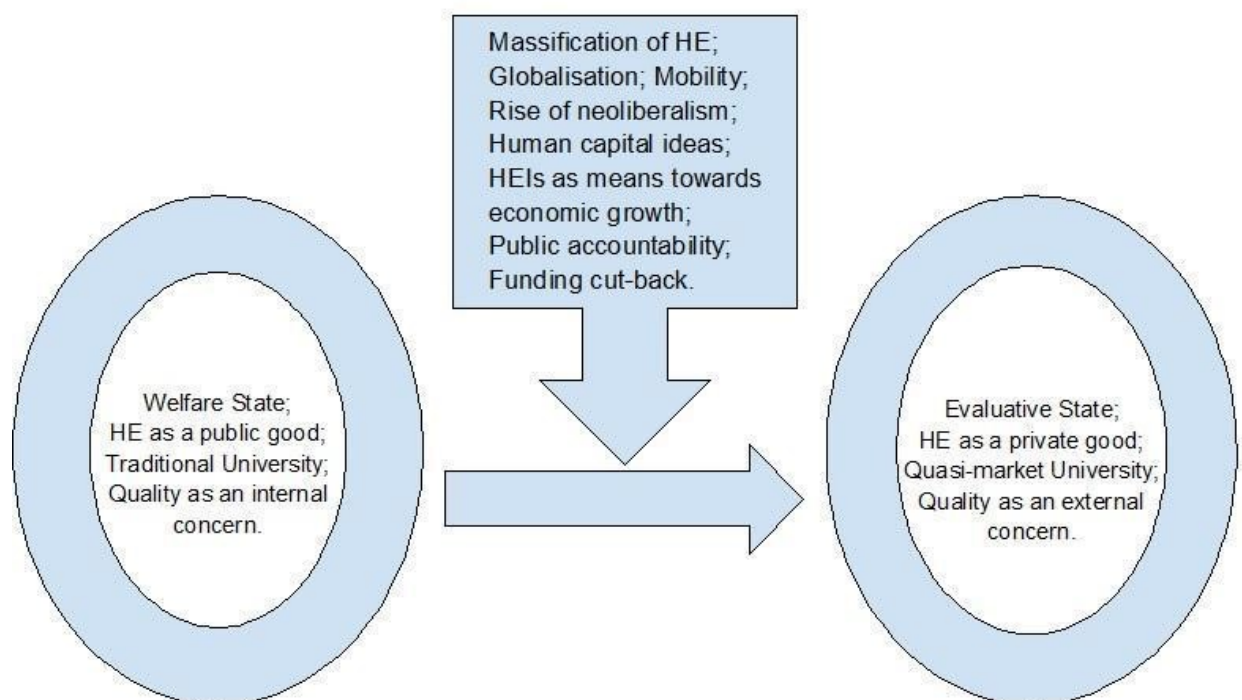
Massification of HE;
Globalisation; Mobility;
Rise of neoliberalism;
Human capital ideas;
HEIs as means towards economic growth;
Public accountability;
Funding cut-back.

Welfare State;
HE as a public good;
Traditional University;
Quality as an internal concern.

Evaluative State;
HE as a private good;
Quasi-market University;
Quality as an external concern.